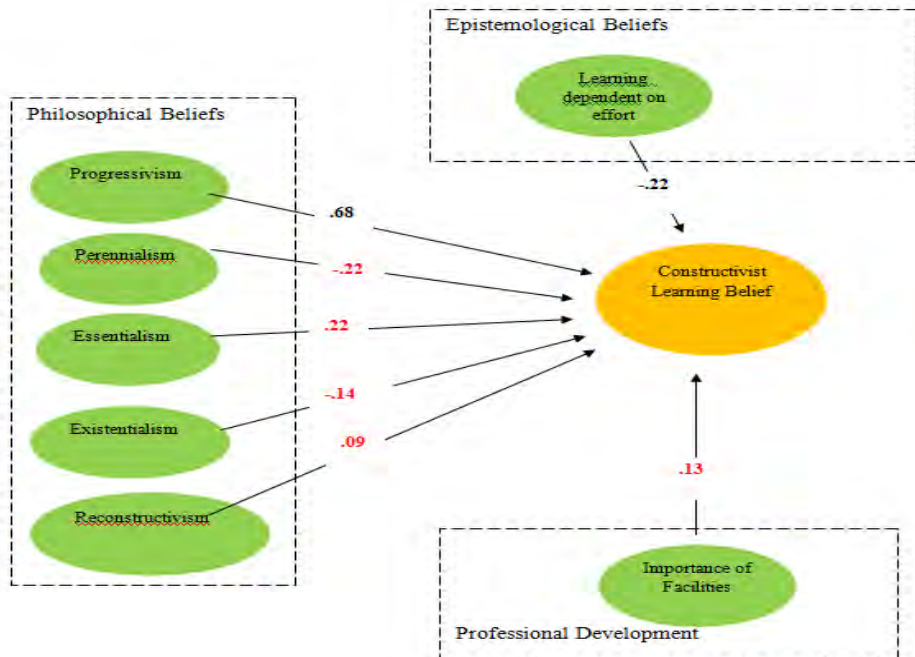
Epistemological Beliefs

Learning dependent on effort

-.22

Philosophical Beliefs

Progressivism

.68

Perennialism

-.22

Essentialism

.22

Existentialism

-.14

.09

Reconstructivism

Constructivist Learning Belief

.13

Importance of Facilities

Professional Development